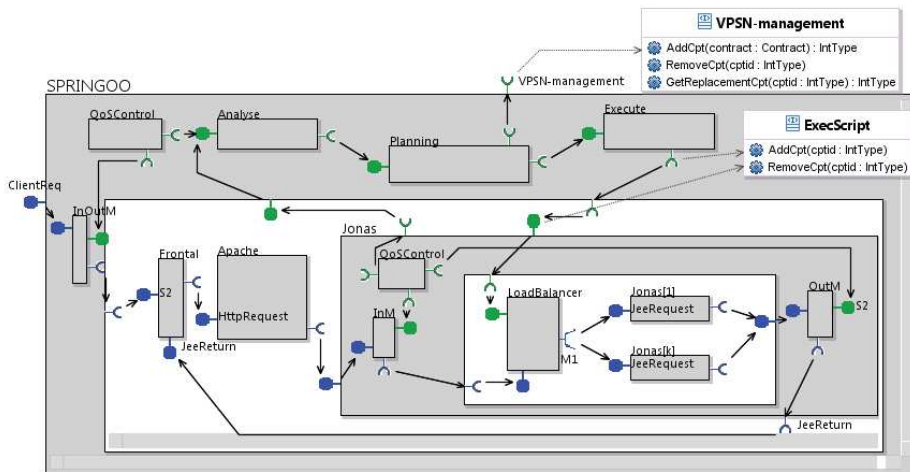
VPSN-management

AddCpt(contract : Contract) : IntType

RemoveCpt(cptid : IntType)

GetReplacementCpt(cptid : IntType) : IntType

VPSN-management

SPRINGOO

QoSControl

Analyse

Planning

Execute

ExecScript

AddCpt(cptid : IntType)

RemoveCpt(cptid : IntType)

ClientReq

InOutM

Jonas

QoSControl

Frontal

Apache

S2

HttpRequest

JeeReturn

InM

LoadBalancer

Jonas[1]

JeeRequest

Jonas[k]

JeeRequest

M1

OutM

S2

JeeReturn